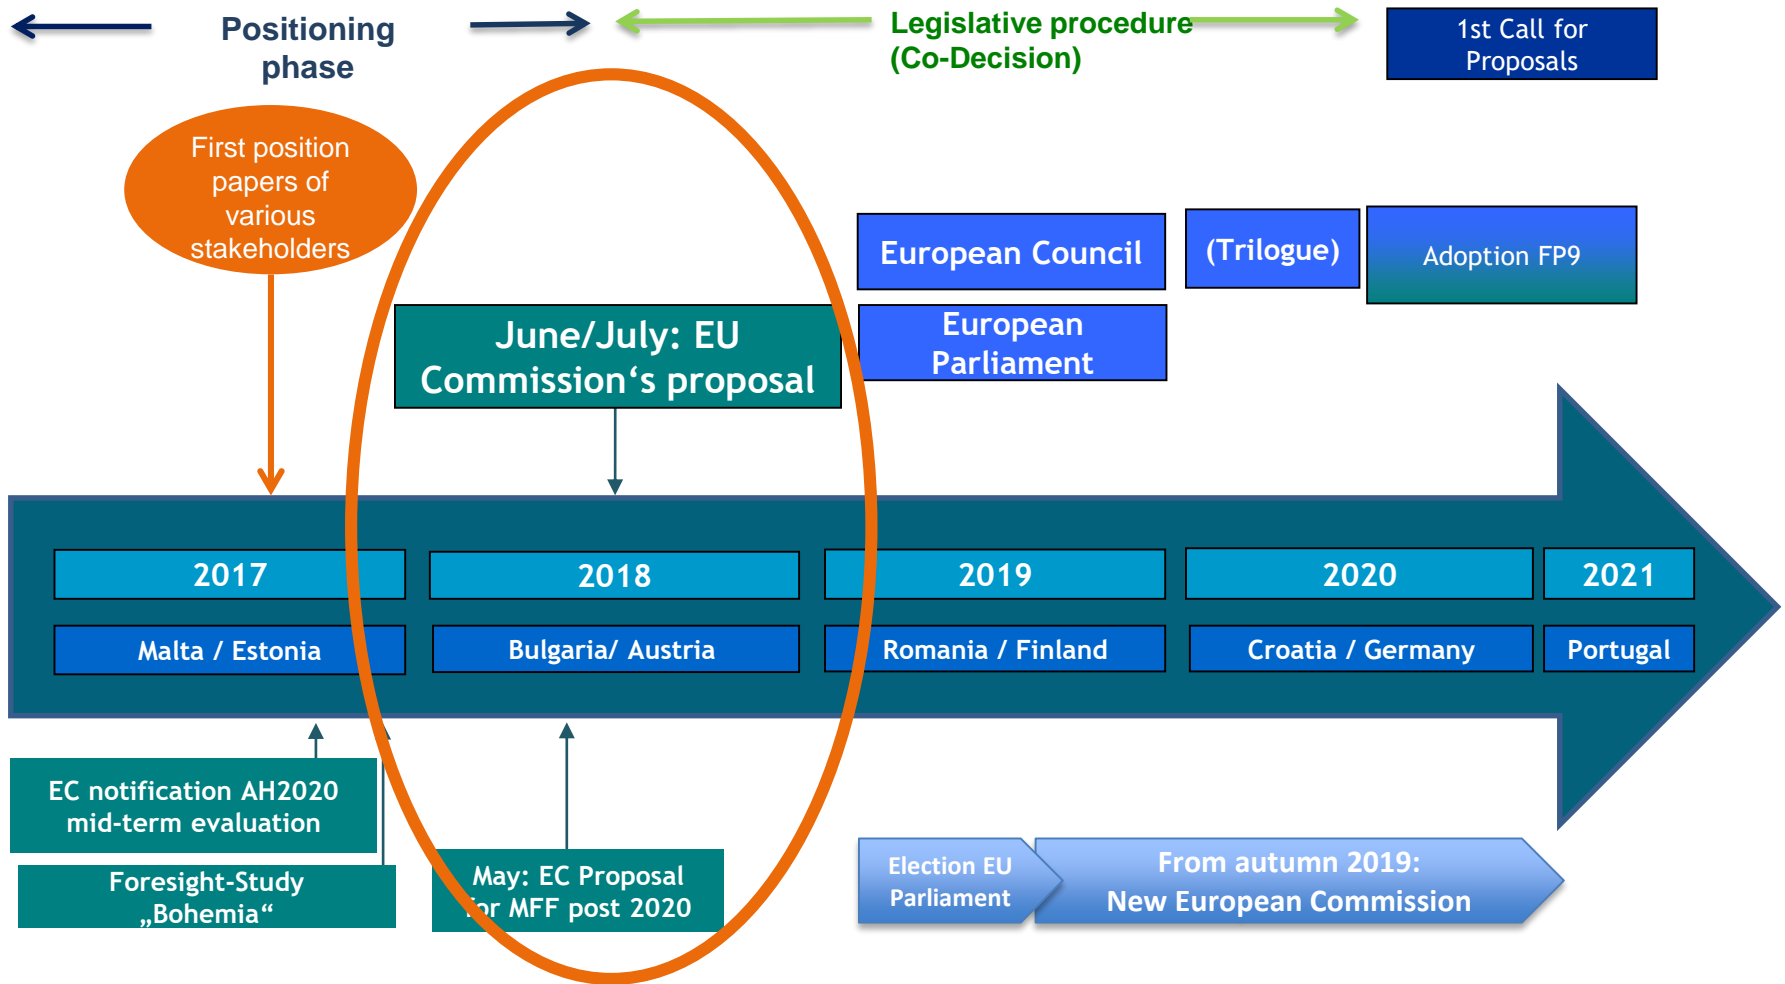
Positioning phase

Legislative procedure (Co-Decision)

1st Call for Proposals

First position papers of various stakeholders

European Council

(Trilogue)

Adoption FP9

June/July: EU Commission‘s proposal

European Parliament

| 2017 | 2018 | 2019 | 2020 | 2021 |
|---|---|---|---|---|
| Malta / Estonia | Bulgaria/ Austria | Romania / Finland | Croatia / Germany | Portugal |

EC notification AH2020 mid-term evaluation

Foresight-Study „Bohemia“

May: EC Proposal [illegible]or MFF post 2020

Election EU Parliament

From autumn 2019: New European Commission